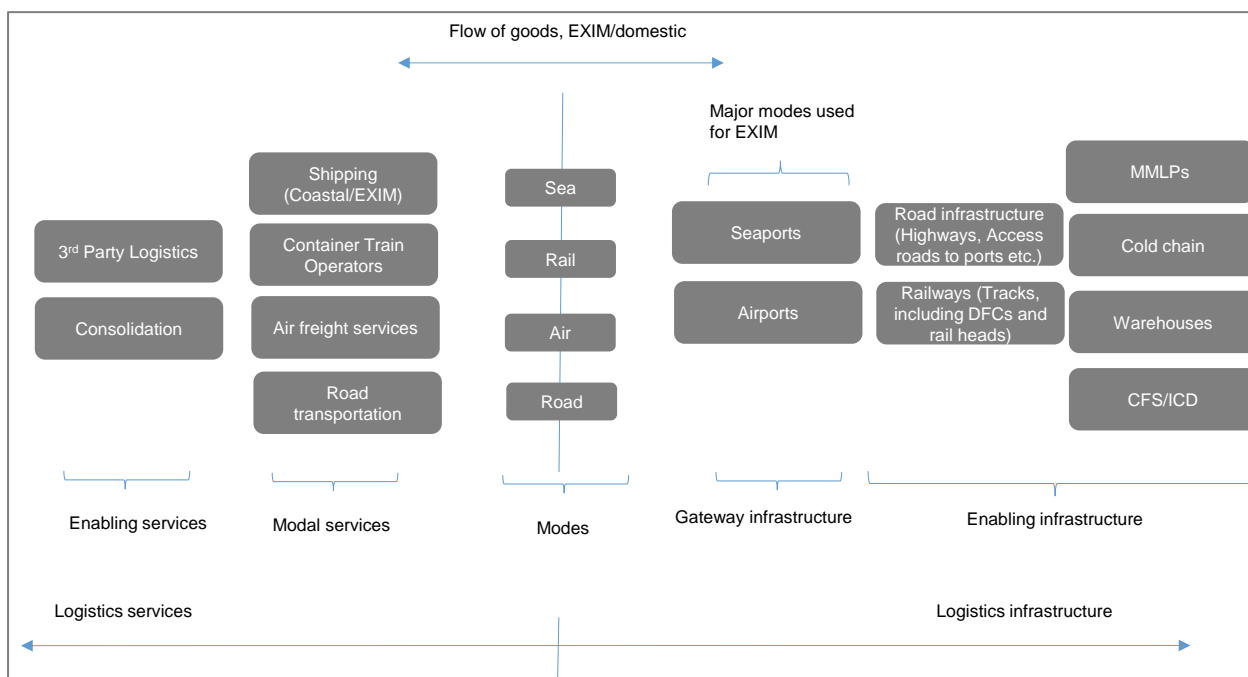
Flow of goods, EXIM/domestic

Major modes used for EXIM

3$^{rd}$ Party Logistics

Consolidation

Shipping (Coastal/EXIM)

Container Train Operators

Air freight services

Road transportation

Sea

Rail

Air

Road

Seaports

Airports

Road infrastructure (Highways, Access roads to ports etc.)

Railways (Tracks, including DFCs and rail heads)

MMLPs

Cold chain

Warehouses

CFS/ICD

Enabling services

Modal services

Modes

Gateway infrastructure

Enabling infrastructure

Logistics services

Logistics infrastructure